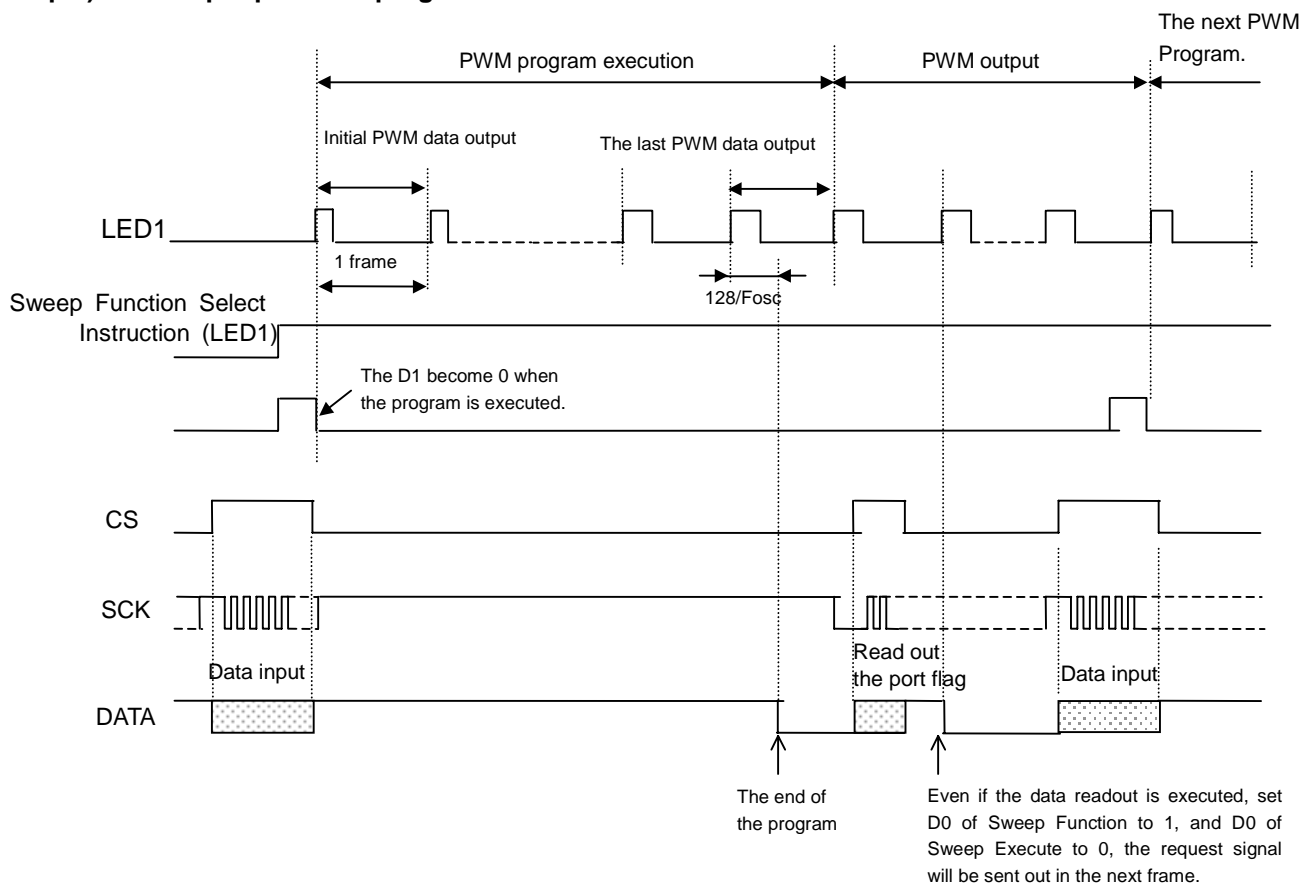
The next PWM Program.

PWM program execution

PWM output

Initial PWM data output

The last PWM data output

LED1

1 frame

128/Fosc

Sweep Function Select Instruction (LED1)

The D1 become 0 when the program is executed.

CS

SCK

Data input

Read out the port flag

Data input

DATA

The end of the program

Even if the data readout is executed, set D0 of Sweep Function to 1, and D0 of Sweep Execute to 0, the request signal will be sent out in the next frame.